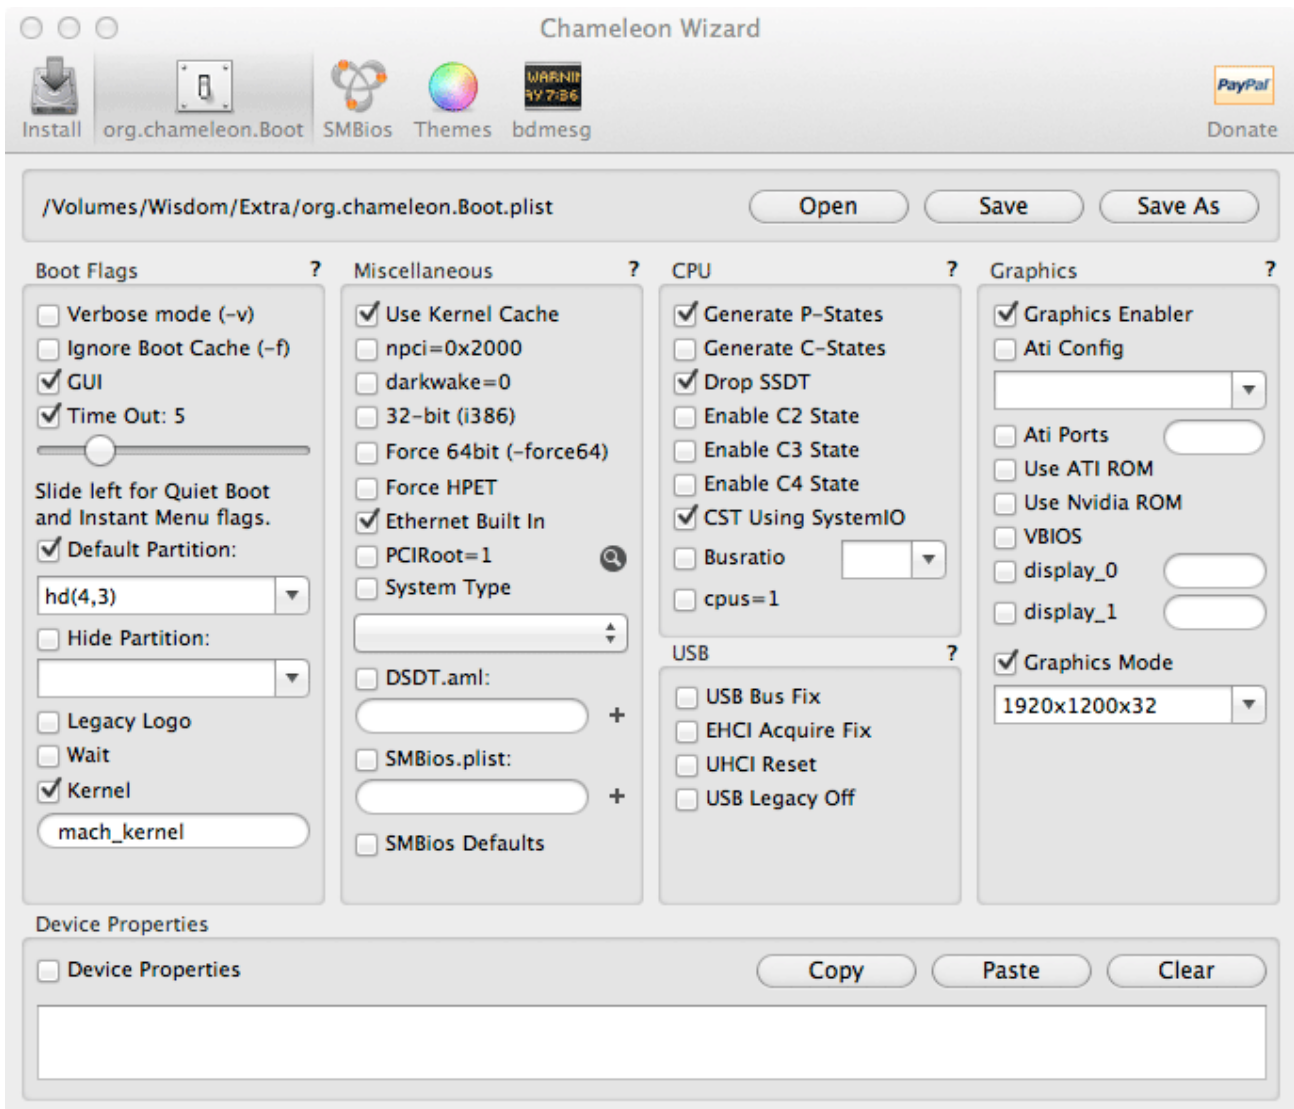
Chameleon Wizard

Install org.chameleon.Boot SMBios Themes bdmesg

WARNI AY 7:36

PayPal
Donate

/Volumes/Wisdom/Extra/org.chameleon.Boot.plist

Open Save Save As

Boot Flags ?
Verbose mode (-v)
Ignore Boot Cache (-f)
GUI
Time Out: 5
Slide left for Quiet Boot and Instant Menu flags.
Default Partition:
hd(4,3)
Hide Partition:
Legacy Logo
Wait
Kernel
mach_kernel

Miscellaneous ?
Use Kernel Cache
npci=0x2000
darkwake=0
32-bit (i386)
Force 64bit (-force64)
Force HPET
Ethernet Built In
PCIRoot=1
System Type
DSDT.aml:
+
SMBios.plist:
+
SMBios Defaults

CPU ?
Generate P-States
Generate C-States
Drop SSDT
Enable C2 State
Enable C3 State
Enable C4 State
CST Using SystemIO
Busratio
cpus=1

USB ?
USB Bus Fix
EHCI Acquire Fix
UHCI Reset
USB Legacy Off

Graphics ?
Graphics Enabler
Ati Config
Ati Ports
Use ATI ROM
Use Nvidia ROM
VBIOS
display_0
display_1
Graphics Mode
1920x1200x32

Device Properties
Device Properties
Copy Paste Clear